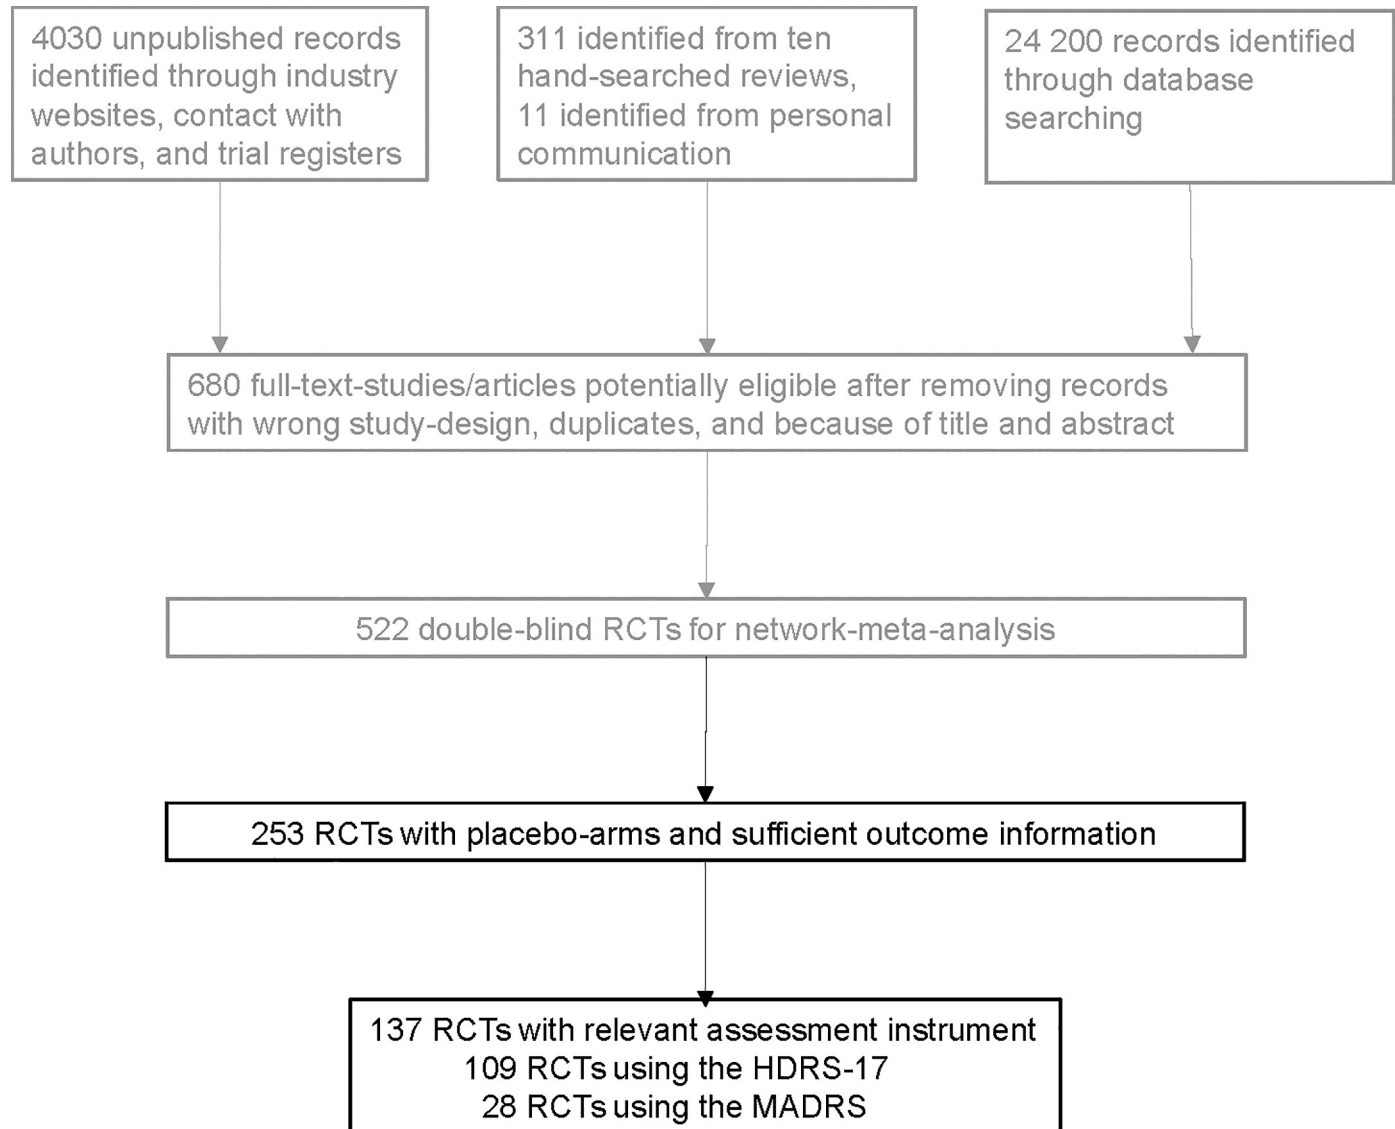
4030 unpublished records identified through industry websites, contact with authors, and trial registers

311 identified from ten hand-searched reviews, 11 identified from personal communication

24 200 records identified through database searching

680 full-text-studies/articles potentially eligible after removing records with wrong study-design, duplicates, and because of title and abstract

522 double-blind RCTs for network-meta-analysis

253 RCTs with placebo-arms and sufficient outcome information

137 RCTs with relevant assessment instrument
109 RCTs using the HDRS-17
28 RCTs using the MADRS